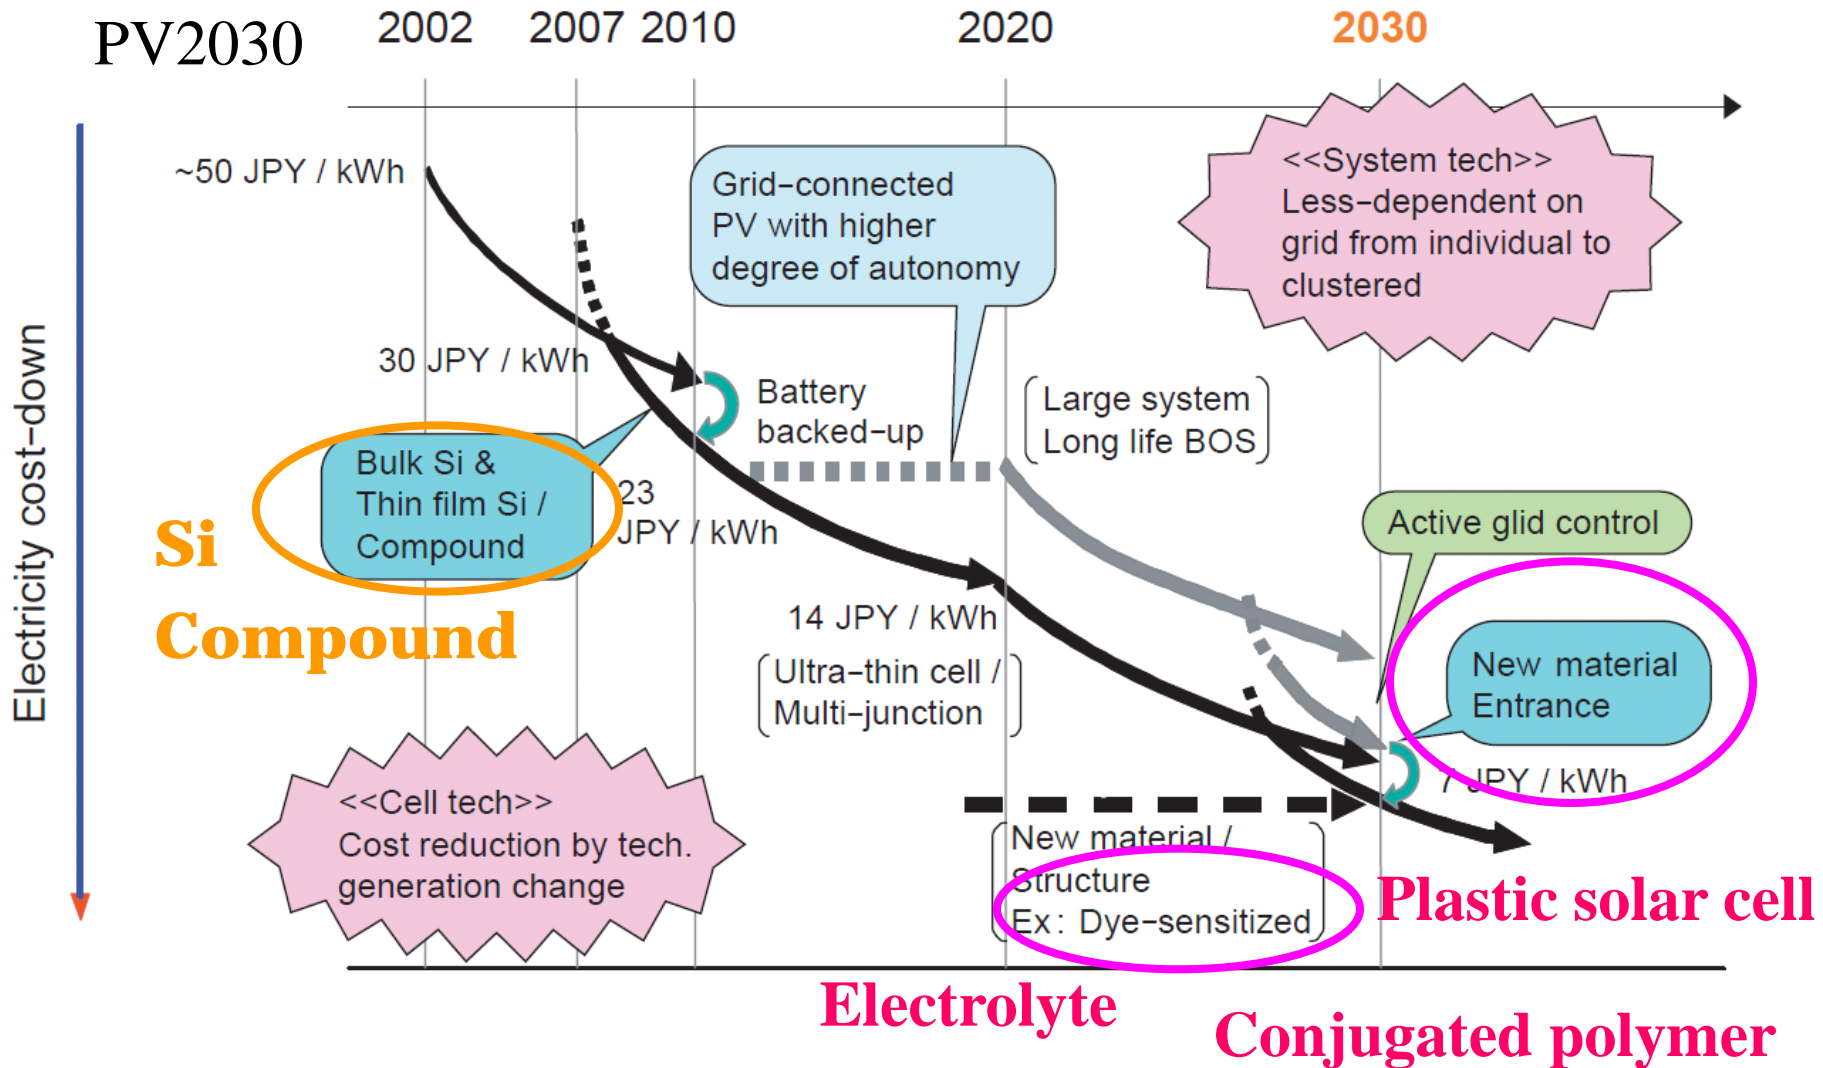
PV2030

2002 2007 2010 2020 2030

Electricity cost-down

~50 JPY / kWh

Grid-connected PV with higher degree of autonomy

<<System tech>> Less-dependent on grid from individual to clustered

30 JPY / kWh

Battery backed-up

Large system Long life BOS

Bulk Si & Thin film Si / Compound

23 JPY / kWh

Si

Compound

Active glid control

14 JPY / kWh

Ultra-thin cell / Multi-junction

New material Entrance

7 JPY / kWh

<<Cell tech>> Cost reduction by tech. generation change

New material / Structure Ex: Dye-sensitized

Plastic solar cell

Electrolyte

Conjugated polymer